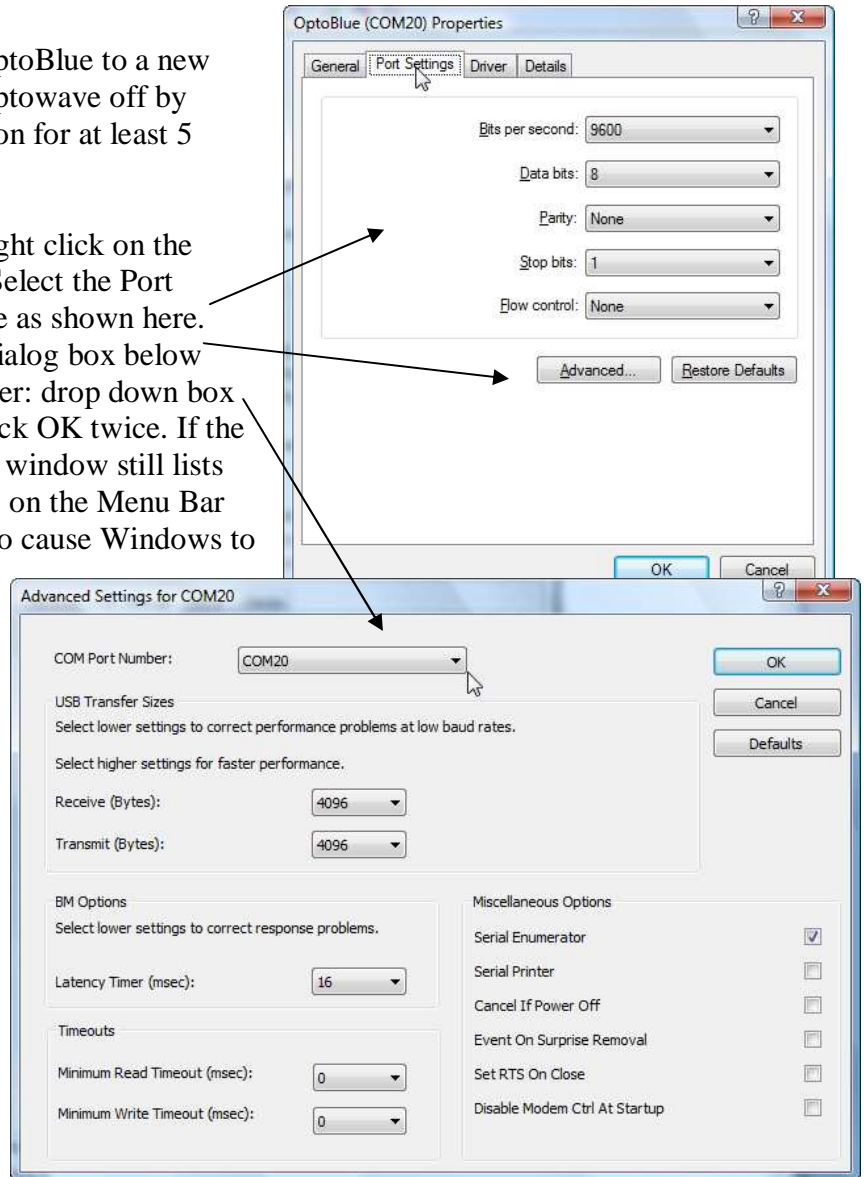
ptoBlue to a new ptowave off by on for at least 5

ght click on the elect the Port e as shown here. ialog box below er: drop down box ck OK twice. If the window still lists on the Menu Bar o cause Windows to

OptoBlue (COM20) Properties

General | Port Settings | Driver | Details

Bits per second: 9600

Data bits: 8

Parity: None

Stop bits: 1

Flow control: None

Advanced... | Restore Defaults

OK | Cancel

Advanced Settings for COM20

COM Port Number: COM20

USB Transfer Sizes

Select lower settings to correct performance problems at low baud rates.

Select higher settings for faster performance.

Receive (Bytes): 4096

Transmit (Bytes): 4096

BM Options

Select lower settings to correct response problems.

Latency Timer (msec): 16

Timeouts

Minimum Read Timeout (msec): 0

Minimum Write Timeout (msec): 0

Miscellaneous Options

Serial Enumerator

Serial Printer

Cancel If Power Off

Event On Surprise Removal

Set RTS On Close

Disable Modem Ctrl At Startup

OK

Cancel

Defaults